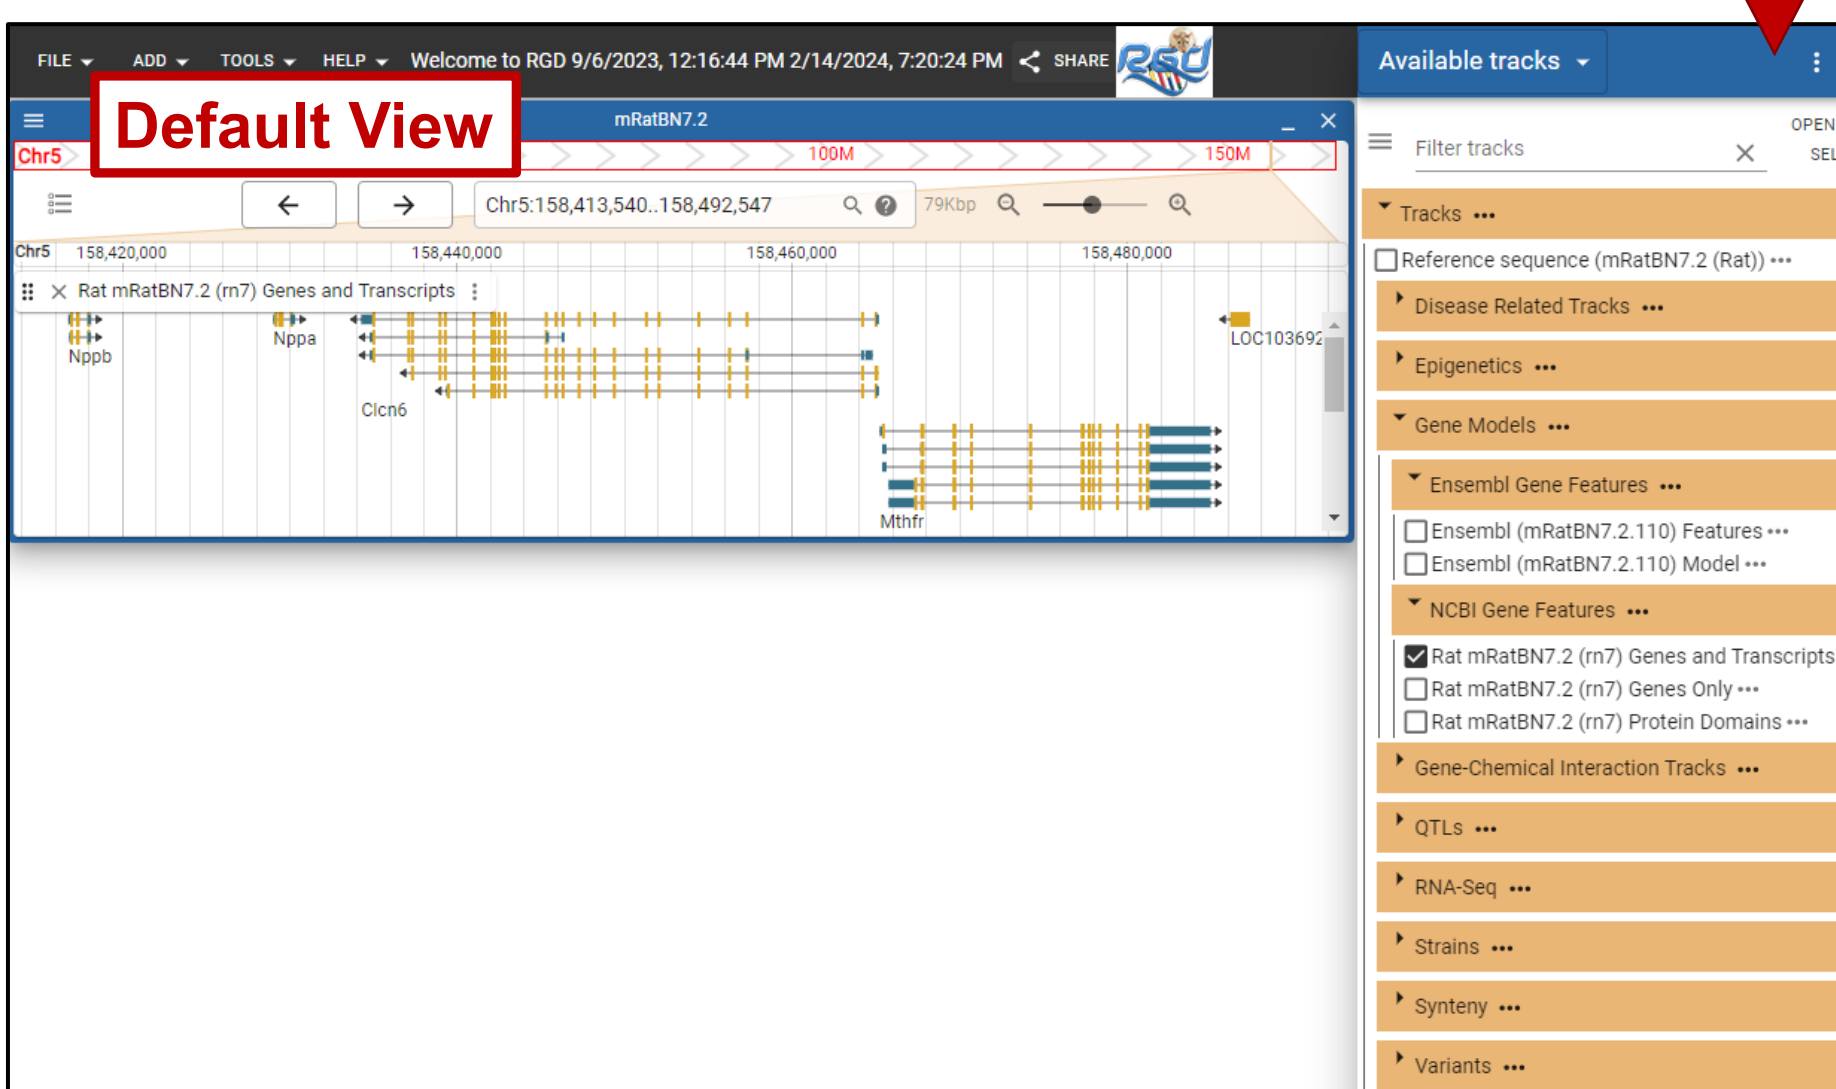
FILE ADD TOOLS HELP Welcome to RGD 9/6/2023, 12:16:44 PM 2/14/2024, 7:20:24 PM SHARE

Default View

mRatBN7.2

Chr5 100M 150M

Chr5:158,413,540..158,492,547 79Kbp

Chr5 158,420,000 158,440,000 158,460,000 158,480,000

Rat mRatBN7.2 (rn7) Genes and Transcripts

Nppb Nppa Clcn6 LOC103692 Mthfr

Available tracks

OPEN SEL

Filter tracks

Tracks •••

Reference sequence (mRatBN7.2 (Rat)) •••

Disease Related Tracks •••

Epigenetics •••

Gene Models •••

Ensembl Gene Features •••

Ensembl (mRatBN7.2.110) Features •••

Ensembl (mRatBN7.2.110) Model •••

NCBI Gene Features •••

Rat mRatBN7.2 (rn7) Genes and Transcripts

Rat mRatBN7.2 (rn7) Genes Only •••

Rat mRatBN7.2 (rn7) Protein Domains •••

Gene-Chemical Interaction Tracks •••

QTLs •••

RNA-Seq •••

Strains •••

Synteny •••

Variants •••